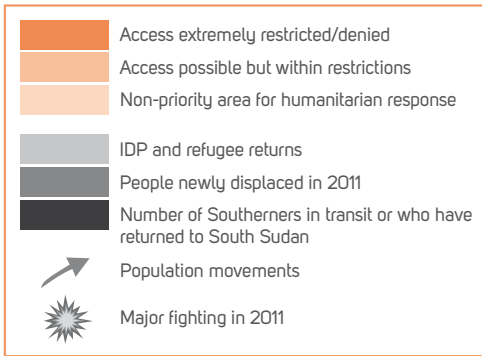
Access extremely restricted/denied
Access possible but within restrictions
Non-priority area for humanitarian response
IDP and refugee returns
People newly displaced in 2011
Number of Southerners in transit or who have returned to South Sudan
Population movements
Major fighting in 2011